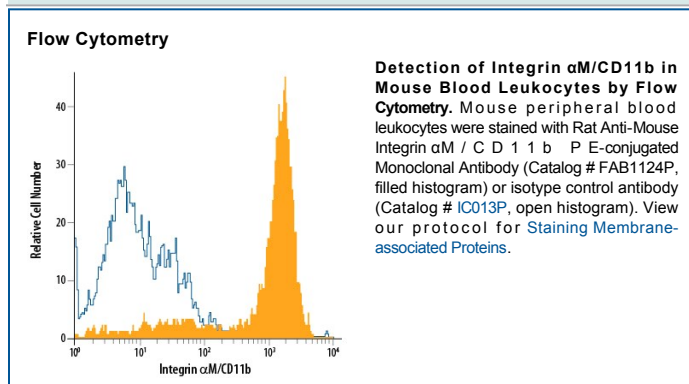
Flow Cytometry

Relative Cell Number

40
30
20
10
0

$10^0$ $10^1$ $10^2$ $10^3$ $10^4$

Integrin αM/CD11b

Detection of Integrin αM/CD11b in Mouse Blood Leukocytes by Flow Cytometry. Mouse peripheral blood leukocytes were stained with Rat Anti-Mouse Integrin αM / CD11b PE-conjugated Monoclonal Antibody (Catalog # FAB1124P, filled histogram) or isotype control antibody (Catalog # IC013P, open histogram). View our protocol for Staining Membrane-associated Proteins.